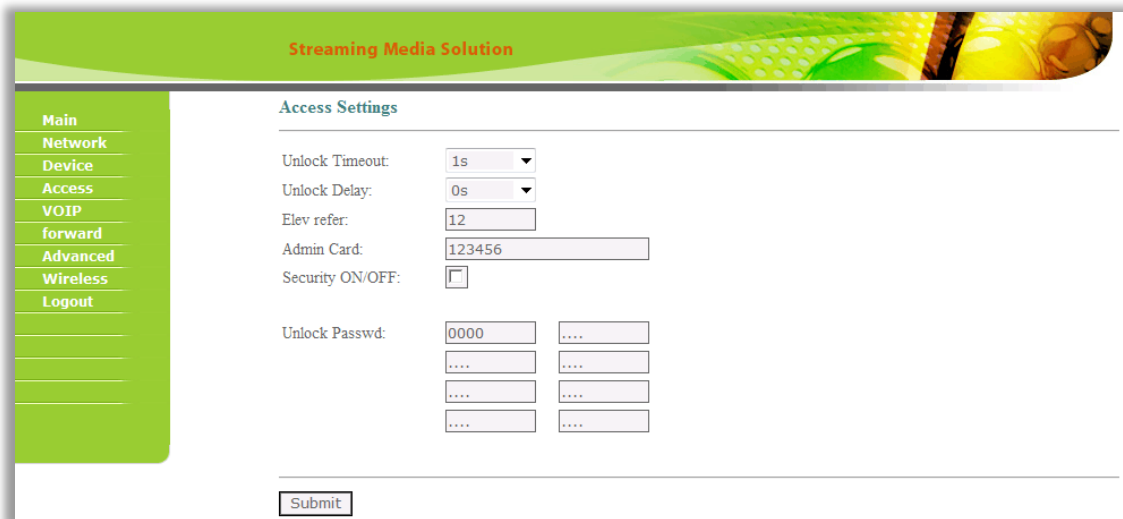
Streaming Media Solution

Main
Network
Device
Access
VOIP
forward
Advanced
Wireless
Logout

Access Settings

Unlock Timeout: 1s
Unlock Delay: 0s
Elev refer: 12
Admin Card: 123456
Security ON/OFF:

Unlock Passwd: 0000 ....
.... ....
.... ....
.... ....

Submit